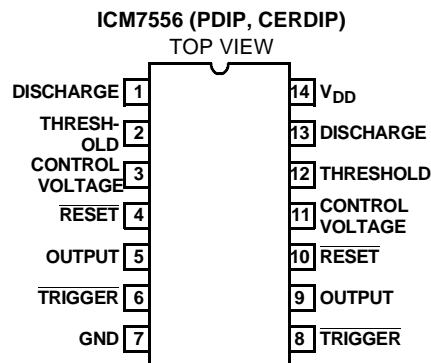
ICM7556 (PDIP, CERDIP)
TOP VIEW

DISCHARGE 1
THRESHOLD 2
CONTROL VOLTAGE 3
$\overline{RESET}$ 4
OUTPUT 5
$\overline{TRIGGER}$ 6
GND 7

14 $V_{DD}$
13 DISCHARGE
12 THRESHOLD
11 CONTROL VOLTAGE
10 $\overline{RESET}$
9 OUTPUT
8 $\overline{TRIGGER}$